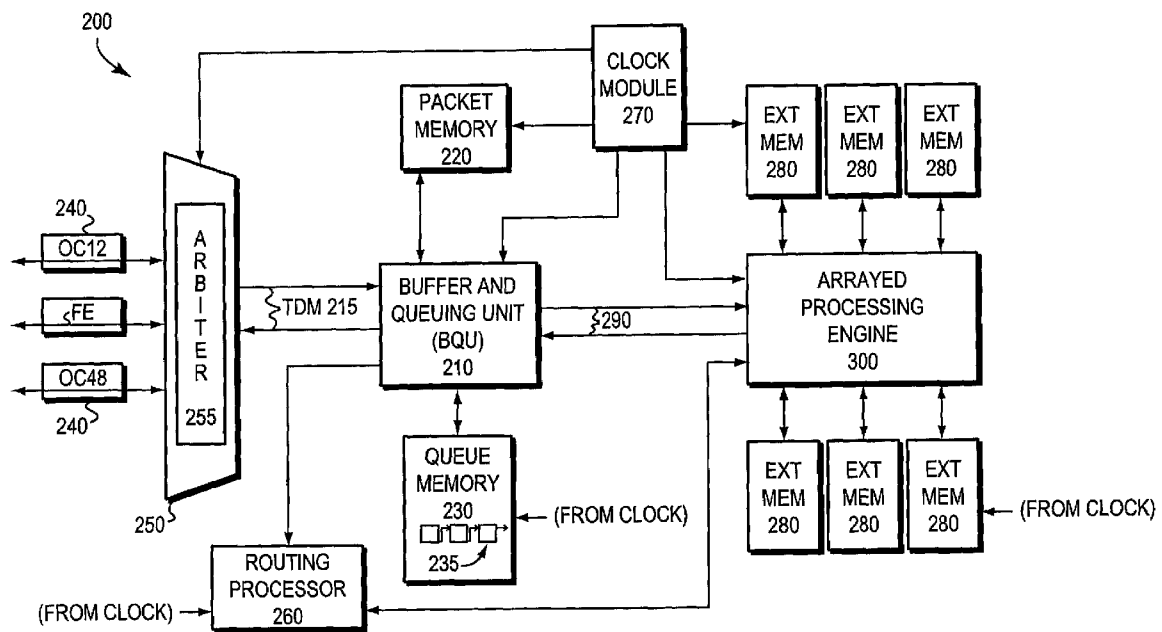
200

CLOCK MODULE 270

PACKET MEMORY 220

EXT MEM 280

EXT MEM 280

EXT MEM 280

240

OC12

FE

OC48

240

A R B I T E R 255

250

TDM 215

BUFFER AND QUEUING UNIT (BQU) 210

290

ARRAYED PROCESSING ENGINE 300

QUEUE MEMORY 230

235

(FROM CLOCK)

EXT MEM 280

EXT MEM 280

EXT MEM 280

(FROM CLOCK)

ROUTING PROCESSOR 260

(FROM CLOCK)